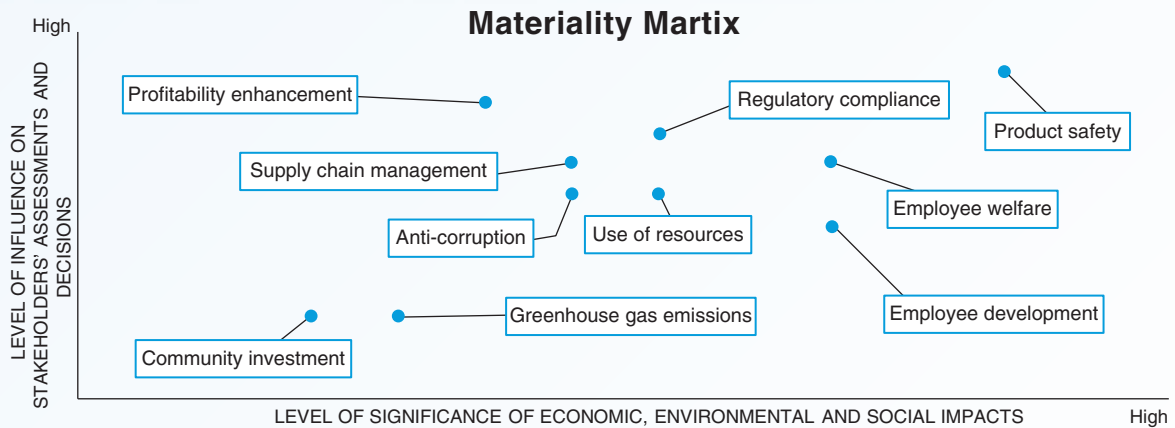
Materiality Martix

High

LEVEL OF INFLUENCE ON STAKEHOLDERS' ASSESSMENTS AND DECISIONS

Profitability enhancement

Regulatory compliance

Product safety

Supply chain management

Employee welfare

Anti-corruption

Use of resources

Greenhouse gas emissions

Employee development

Community investment

LEVEL OF SIGNIFICANCE OF ECONOMIC, ENVIRONMENTAL AND SOCIAL IMPACTS

High